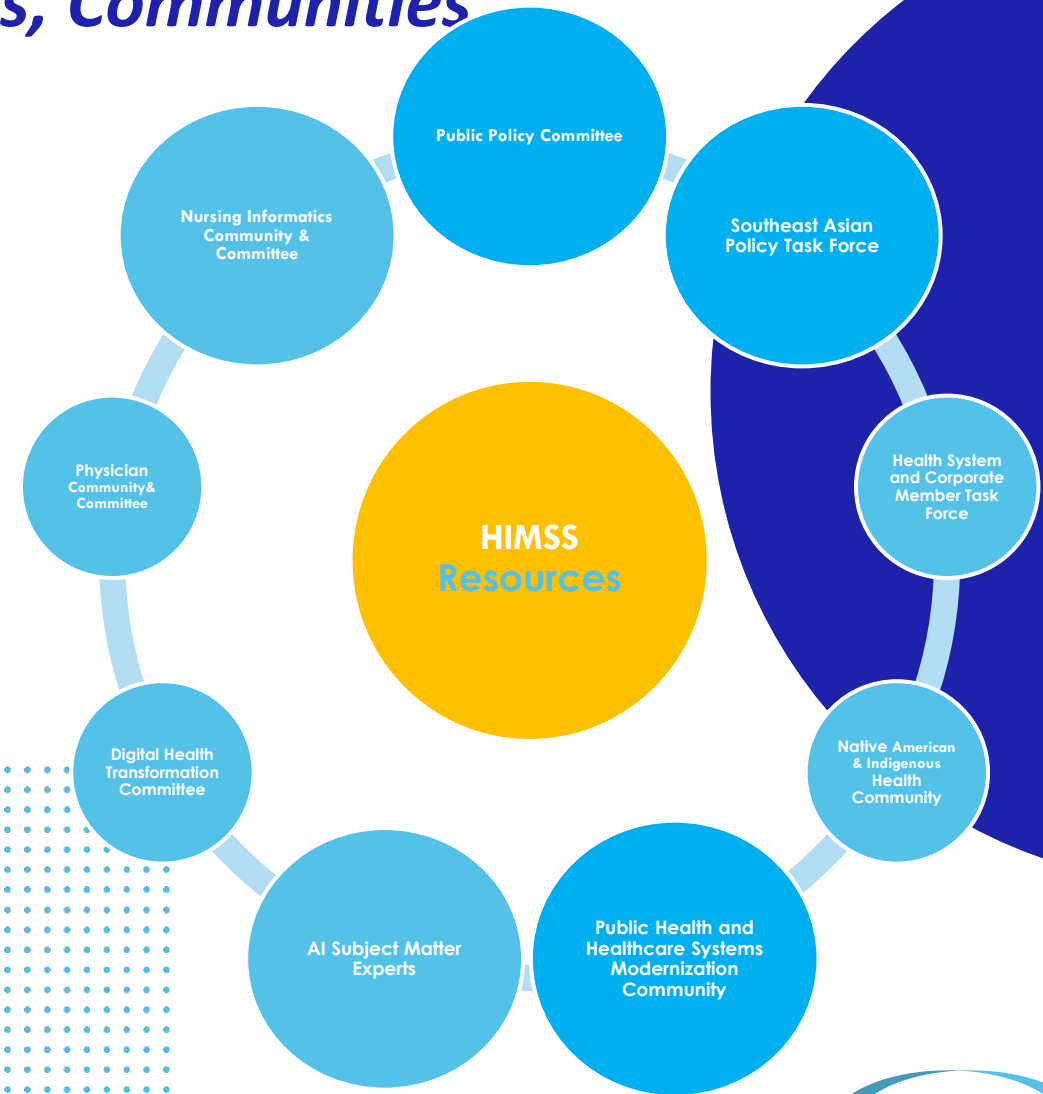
s, Communities

Public Policy Committee

Southeast Asian Policy Task Force

Health System and Corporate Member Task Force

Native American & Indigenous Health Community

Public Health and Healthcare Systems Modernization Community

AI Subject Matter Experts

Digital Health Transformation Committee

Physician Community& Committee

Nursing Informatics Community & Committee

HIMSS Resources